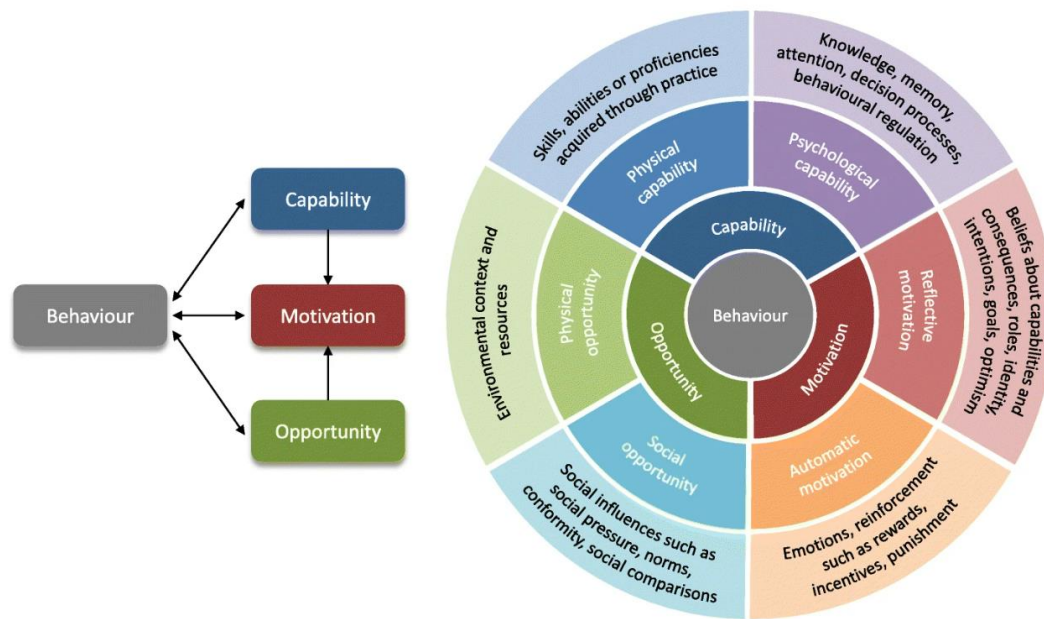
Capability

Behaviour

Motivation

Opportunity

Skills, abilities or proficiencies acquired through practice

Knowledge, memory, attention, decision processes, behavioural regulation

Physical capability

Psychological capability

Capability

Environmental context and resources

Physical opportunity

Opportunity

Behaviour

Motivation

Reflective motivation

Beliefs about capabilities and consequences, roles, identity, intentions, goals, optimism

Social opportunity

Automatic motivation

Social influences such as social pressure, norms, conformity, social comparisons

Emotions, reinforcement such as rewards, incentives, punishment